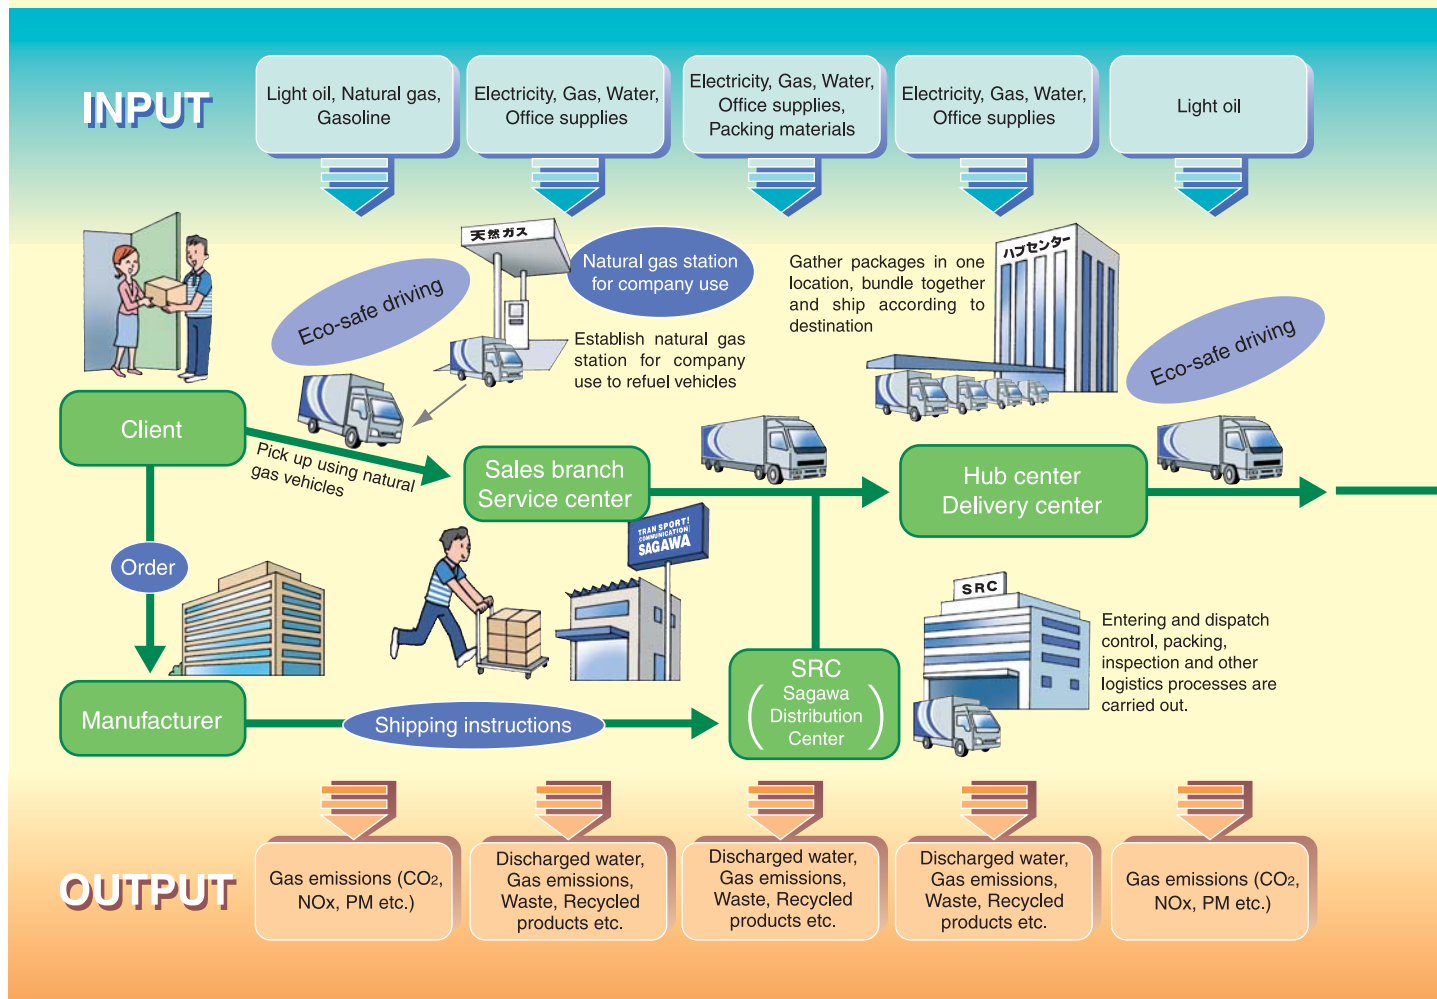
INPUT

Light oil, Natural gas, Gasoline

Electricity, Gas, Water, Office supplies

Electricity, Gas, Water, Office supplies, Packing materials

Electricity, Gas, Water, Office supplies

Light oil

天然ガス

Natural gas station for company use

Eco-safe driving

Establish natural gas station for company use to refuel vehicles

Gather packages in one location, bundle together and ship according to destination

ハブセンター

Eco-safe driving

Client

Pick up using natural gas vehicles

Sales branch Service center

Hub center Delivery center

Order

TRANSPORT! COMMUNICATION SAGAWA

SRC

Entering and dispatch control, packing, inspection and other logistics processes are carried out.

Manufacturer

Shipping instructions

SRC (Sagawa Distribution Center)

OUTPUT

Gas emissions ($CO_2$, NOx, PM etc.)

Discharged water, Gas emissions, Waste, Recycled products etc.

Discharged water, Gas emissions, Waste, Recycled products etc.

Discharged water, Gas emissions, Waste, Recycled products etc.

Gas emissions ($CO_2$, NOx, PM etc.)